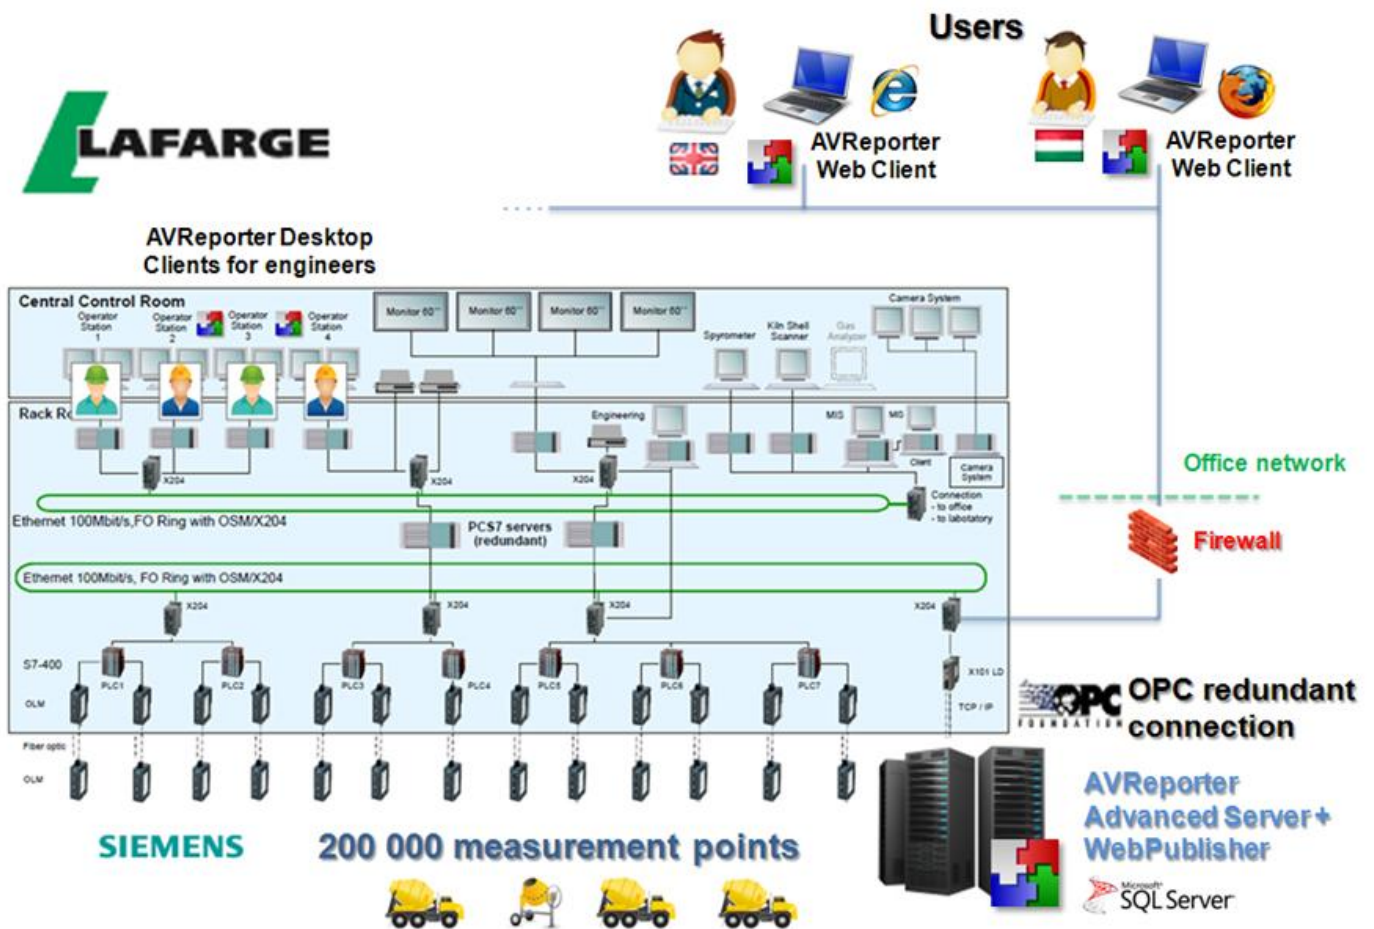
Users

LAFARGE

AVReporter Web Client

AVReporter Web Client

AVReporter Desktop Clients for engineers

Central Control Room

Operator Station 1

Operator Station 2

Operator Station 3

Operator Station 4

Monitor 60"

Monitor 60"

Monitor 60"

Monitor 60"

Camera System

Spyrometer

Kiln Shell Scanner

Gas Analyzer

Rack R

Engineering

MIS

MIS

Client

Camera System

X204

X204

X204

Office network

Connection
- to office
- to labotatory

Ethernet 100Mbit/s,FO Ring with OSM/X204

PCS7 servers (redundant)

Firewall

Ethernet 100Mbit/s, FO Ring with OSM/X204

X204

X204

X204

X204

S7-400

PLC1

PLC2

PLC3

PLC4

PLC5

PLC6

PLC7

X101 LD

OLM

TCP / IP

OPC FOUNDATION

OPC redundant connection

Fiber optic

OLM

SIEMENS

200 000 measurement points

AVReporter Advanced Server + WebPublisher

Microsoft SQL Server